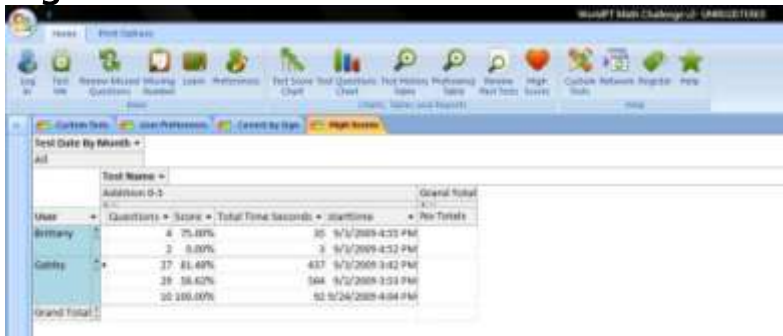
WorldPT Math Challenge v2 - UNREGISTERED

Home | Print Options

Log In | Test Me | Review Missed Questions | Missing Number | Learn | Preferences | Test Score Chart | Test Questions Chart | Test History Table | Proficiency Table | Review Past Tests | High Scores | Custom Tests | Network | Register | Help

Basic | Charts, Tables and Reports | Help

Custom Tests | User Preferences | Correct by Sign | High Scores

Test Date By Month
All

Test Name
Addition 0-5 | Grand Total

| User | Questions | Score | Total Time Seconds | startTime | No Totals |
|---|---|---|---|---|---|
| Brittany | 4 | 75.00% | 35 | 9/1/2009 4:55 PM | |
| | 2 | 0.00% | 3 | 9/1/2009 4:52 PM | |
| Gabby | 27 | 81.48% | 437 | 9/1/2009 3:42 PM | |
| | 29 | 58.62% | 584 | 9/1/2009 3:53 PM | |
| | 10 | 100.00% | 92 | 9/24/2009 4:04 PM | |
| Grand Total | | | | | |